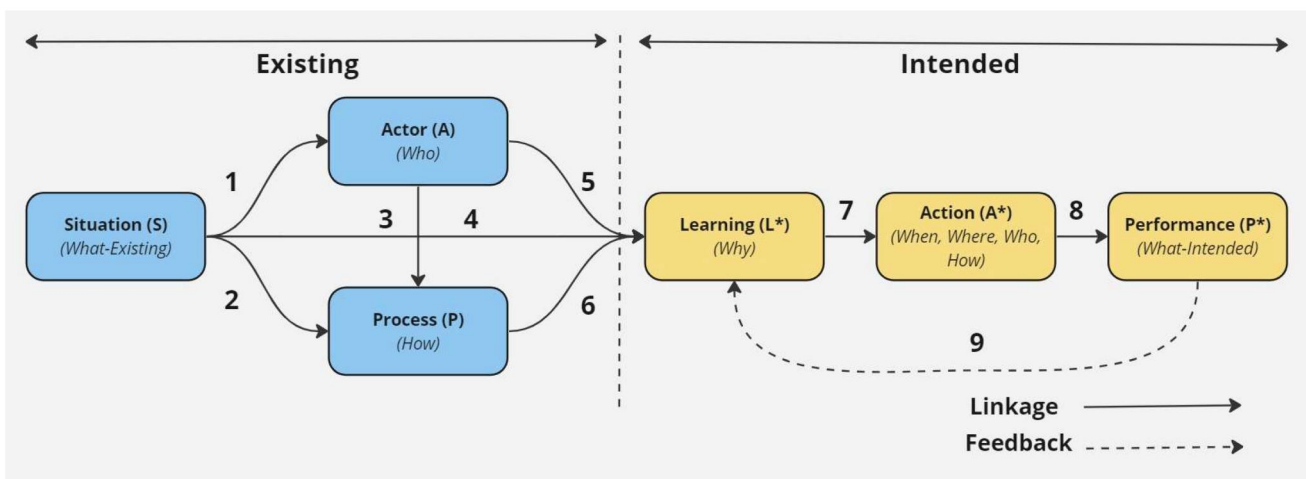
Existing

Intended

Actor (A)
(Who)

1

5

Situation (S)
(What-Existing)

3

4

Learning (L*)
(Why)

7

Action (A*)
(When, Where, Who, How)

8

Performance (P*)
(What-Intended)

2

6

Process (P)
(How)

9

Linkage

Feedback